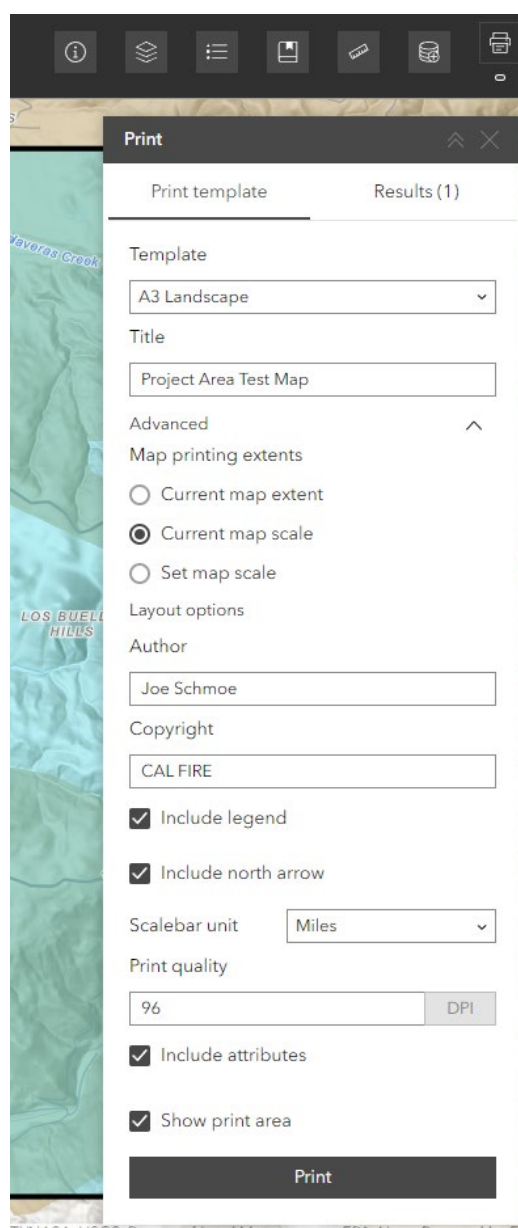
Print

Print template

Results (1)

Laveras Creek

Template

A3 Landscape

Title

Project Area Test Map

Advanced

Map printing extents

Current map extent

Current map scale

Set map scale

LOS BUELL HILLS

Layout options

Author

Joe Schmoe

Copyright

CAL FIRE

Include legend

Include north arrow

Scalebar unit

Miles

Print quality

96

DPI

Include attributes

Show print area

Print